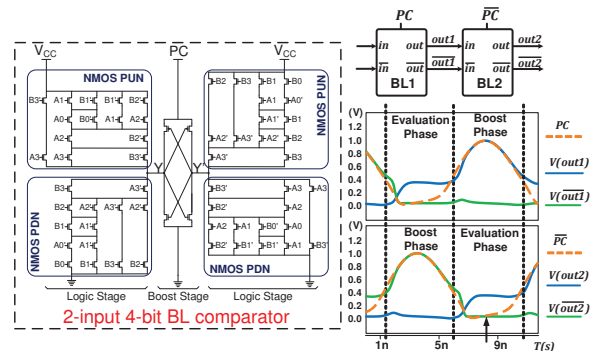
$V_{CC}$ PC $V_{CC}$

NMOS PUN

B3' A1 B1' B2'
A0 B0' A1' A2
A2
A3 A3

NMOS PUN

B2' B3 B1 B0
A1 A0'
A1'
A2' A2' B1
B2
A3' B3

Y Y' Y Y'

NMOS PDN

B3 A3'
B2 A2'
A1 A1'
A0' A1'
B0 B1 B2

B3' A3 A3
A2
A2 A1 B0' A0
B2' B1 B1' A1 B3'

NMOS PDN

Logic Stage Boost Stage Logic Stage

2-input 4-bit BL comparator

$PC$ $\overline{PC}$

in out out1 in out out2
$\overline{in}$ $\overline{out}$ $\overline{out1}$ $\overline{in}$ $\overline{out}$ $\overline{out2}$

BL1 BL2

(V)
1.2
1.0
0.8
0.6
0.4
0.2
0.0

Evaluation Phase
Boost Phase

$PC$
$V(out1)$
$V(\overline{out1})$

(V)
1.2
1.0
0.8
0.6
0.4
0.2
0.0

Boost Phase
Evaluation Phase

$\overline{PC}$
$V(out2)$
$V(\overline{out2})$

1n 5n 9n T(s)